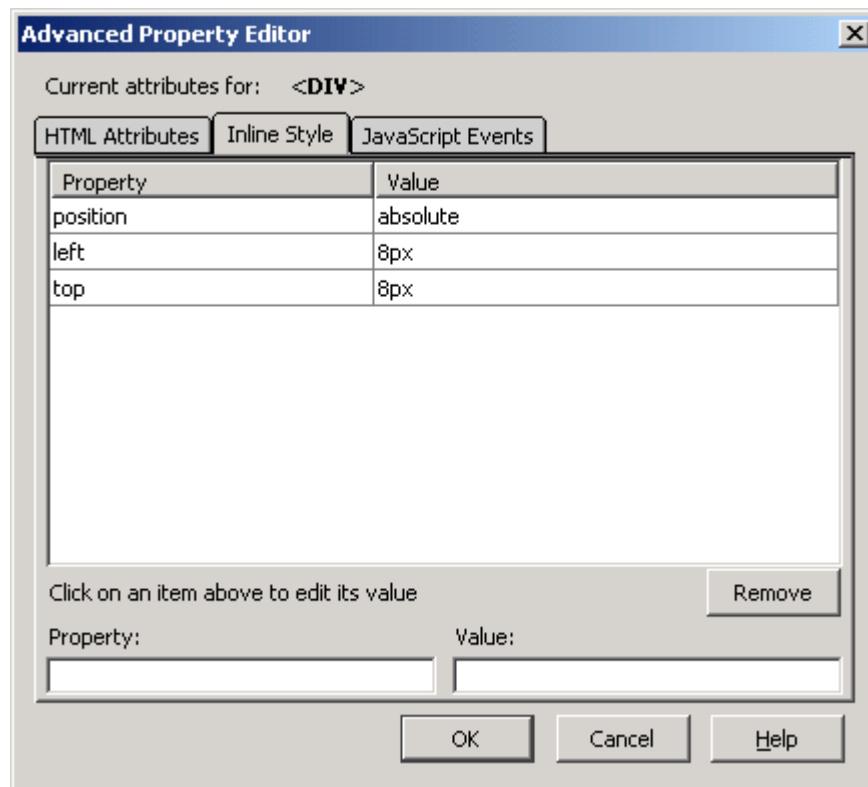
Advanced Property Editor

Current attributes for: <DIV>

HTML Attributes | Inline Style | JavaScript Events

| Property | Value |
|---|---|
| position | absolute |
| left | 8px |
| top | 8px |

Click on an item above to edit its value

Remove

Property:

Value:

OK

Cancel

Help